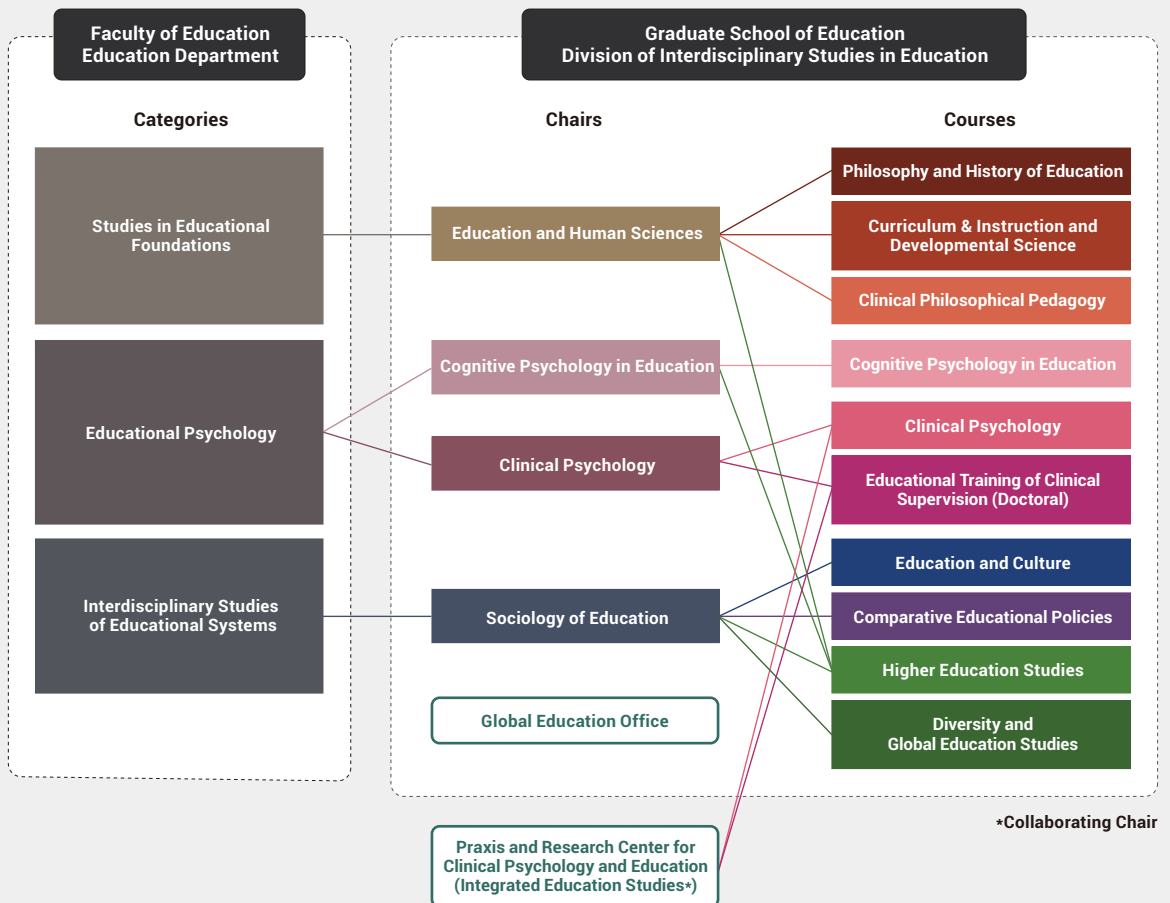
Faculty of Education
Education Department

Categories

Studies in Educational Foundations

Educational Psychology

Interdisciplinary Studies of Educational Systems

Graduate School of Education
Division of Interdisciplinary Studies in Education

Chairs

Education and Human Sciences

Cognitive Psychology in Education

Clinical Psychology

Sociology of Education

Global Education Office

Courses

Philosophy and History of Education

Curriculum & Instruction and Developmental Science

Clinical Philosophical Pedagogy

Cognitive Psychology in Education

Clinical Psychology

Educational Training of Clinical Supervision (Doctoral)

Education and Culture

Comparative Educational Policies

Higher Education Studies

Diversity and Global Education Studies

*Collaborating Chair

Praxis and Research Center for Clinical Psychology and Education (Integrated Education Studies*)